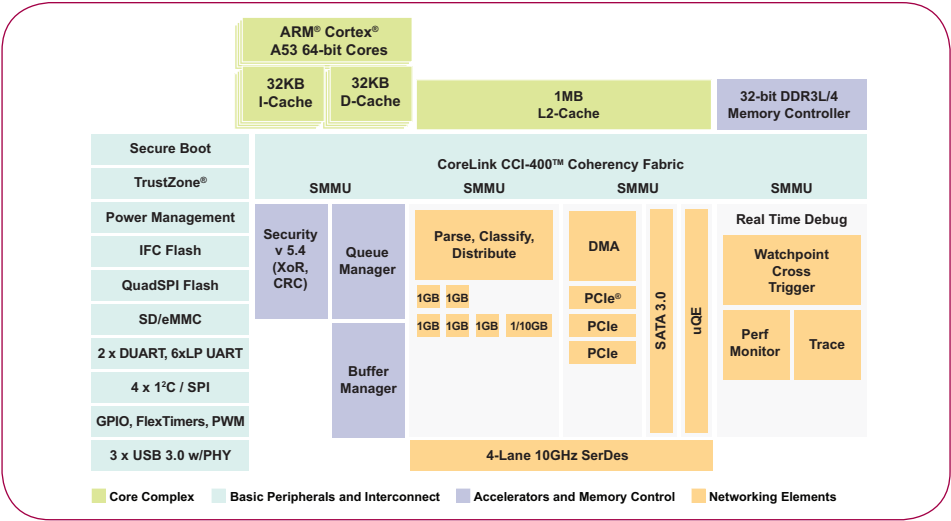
ARM® Cortex®
A53 64-bit Cores

32KB
I-Cache

32KB
D-Cache

1MB
L2-Cache

32-bit DDR3L/4
Memory Controller

Secure Boot

TrustZone®

Power Management

IFC Flash

QuadSPI Flash

SD/eMMC

2 x DUART, 6xLP UART

4 x I$^2$C / SPI

GPIO, FlexTimers, PWM

3 x USB 3.0 w/PHY

CoreLink CCI-400™ Coherency Fabric

SMMU

SMMU

SMMU

SMMU

Security
v 5.4
(XoR,
CRC)

Queue
Manager

Buffer
Manager

Parse, Classify,
Distribute

1GB 1GB

1GB 1GB 1GB 1/10GB

DMA

PCIe®

PCIe

PCIe

SATA 3.0

uQE

Real Time Debug

Watchpoint
Cross
Trigger

Perf
Monitor

Trace

4-Lane 10GHz SerDes

Core Complex

Basic Peripherals and Interconnect

Accelerators and Memory Control

Networking Elements